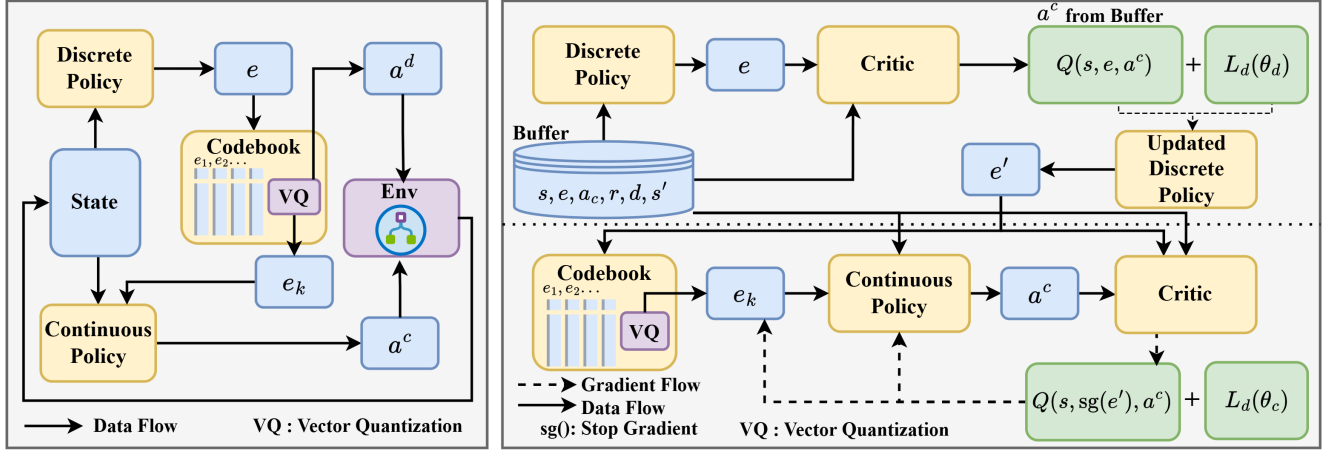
Discrete Policy
$e$
$a^d$
Codebook
$e_1, e_2 ...$
VQ
State
Env
$e_k$
Continuous Policy
$a^c$
Data Flow
VQ : Vector Quantization

$a^c$ from Buffer
Discrete Policy
$e$
Critic
$Q(s, e, a^c)$
+
$L_d(\theta_d)$
Buffer
Updated Discrete Policy
$e'$
$s, e, a_c, r, d, s'$
Codebook
$e_1, e_2 ...$
VQ
$e_k$
Continuous Policy
$a^c$
Critic
Gradient Flow
Data Flow
sg(): Stop Gradient
VQ : Vector Quantization
$Q(s, \text{sg}(e'), a^c)$
+
$L_d(\theta_c)$